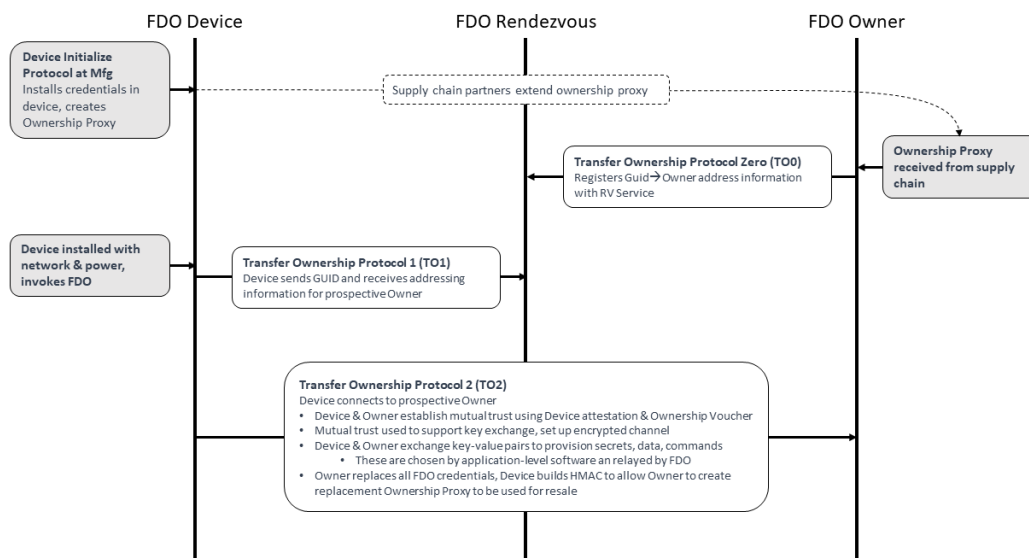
FDO Device

FDO Rendezvous

FDO Owner

**Device Initialize Protocol at Mfg**
Installs credentials in device, creates Ownership Proxy

Supply chain partners extend ownership proxy

**Ownership Proxy received from supply chain**

**Transfer Ownership Protocol Zero (TO0)**
Registers Guid→Owner address information with RV Service

**Device installed with network & power, invokes FDO**

**Transfer Ownership Protocol 1 (TO1)**
Device sends GUID and receives addressing information for prospective Owner

**Transfer Ownership Protocol 2 (TO2)**
Device connects to prospective Owner
- Device & Owner establish mutual trust using Device attestation & Ownership Voucher
- Mutual trust used to support key exchange, set up encrypted channel
- Device & Owner exchange key-value pairs to provision secrets, data, commands
  - These are chosen by application-level software an relayed by FDO
- Owner replaces all FDO credentials, Device builds HMAC to allow Owner to create replacement Ownership Proxy to be used for resale